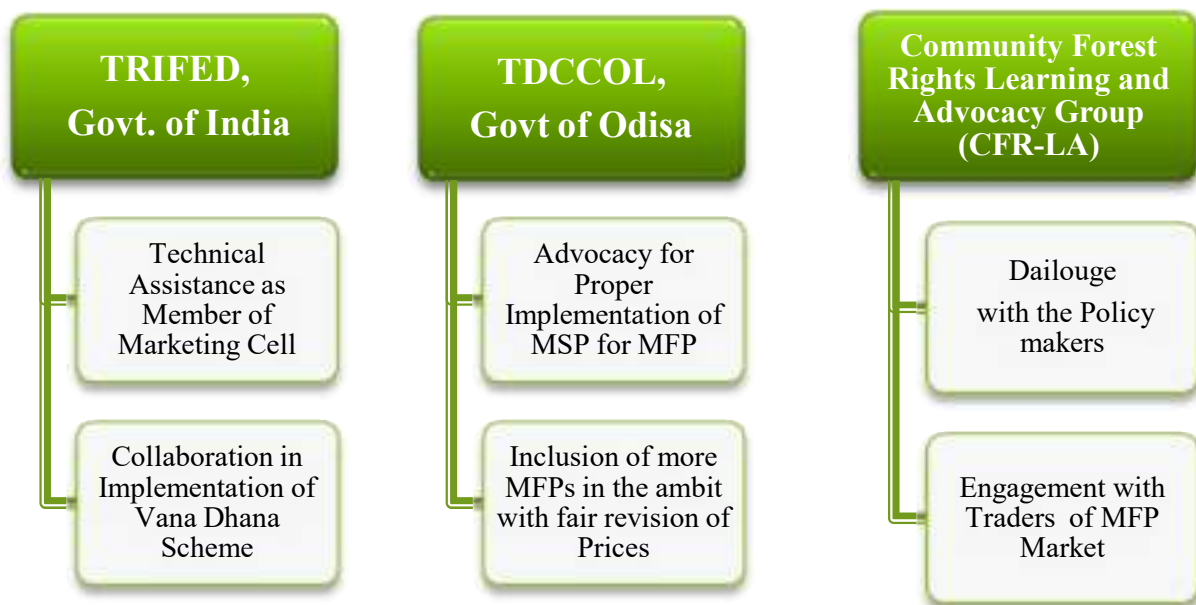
TRIFED, Govt. of India

Technical Assistance as Member of Marketing Cell

Collaboration in Implementation of Vana Dhana Scheme

TDCCOL, Govt of Odisa

Advocacy for Proper Implementation of MSP for MFP

Inclusion of more MFPs in the ambit with fair revision of Prices

Community Forest Rights Learning and Advocacy Group (CFR-LA)

Dailouge with the Policy makers

Engagement with Traders of MFP Market